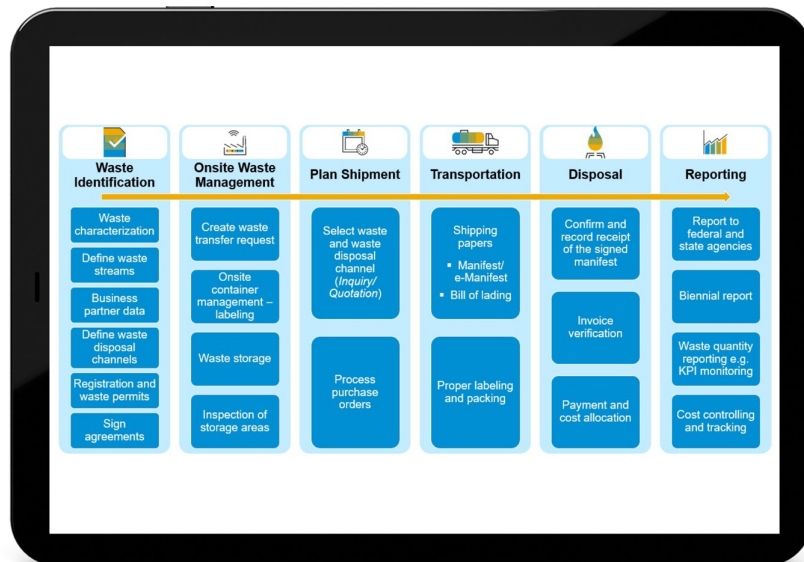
Waste Identification

Waste characterization

Define waste streams

Business partner data

Define waste disposal channels

Registration and waste permits

Sign agreements

Onsite Waste Management

Create waste transfer request

Onsite container management – labeling

Waste storage

Inspection of storage areas

Plan Shipment

Select waste and waste disposal channel (*Inquiry/ Quotation*)

Process purchase orders

Transportation

Shipping papers

▪ Manifest/ e-Manifest
▪ Bill of lading

Proper labeling and packing

Disposal

Confirm and record receipt of the signed manifest

Invoice verification

Payment and cost allocation

Reporting

Report to federal and state agencies

Biennial report

Waste quantity reporting e.g. KPI monitoring

Cost controlling and tracking